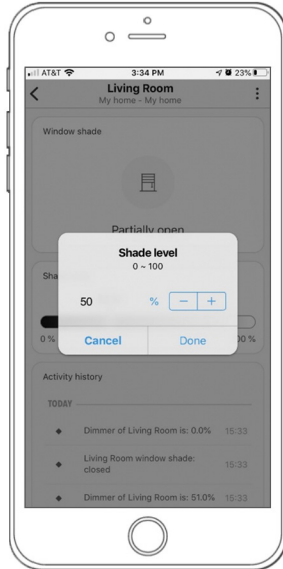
AT&T
3:34 PM
23%

Living Room
My home - My home

Window shade

Partially open

Sha

0 %

00 %

Shade level
0 ~ 100

50 %

Cancel
Done

Activity history

TODAY

Dimmer of Living Room is: 0.0% 15:33

Living Room window shade: closed 15:33

Dimmer of Living Room is: 51.0% 15:33